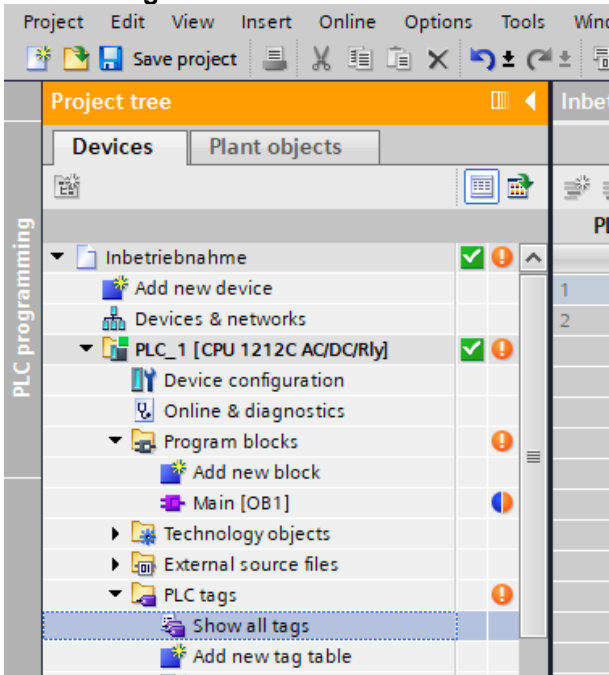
Project Edit View Insert Online Options Tools Wind

Save project

PLC programming

Project tree

Devices | Plant objects

Inbetriebnahme
Add new device
Devices & networks
PLC_1 [CPU 1212C AC/DC/Rly]
Device configuration
Online & diagnostics
Program blocks
Add new block
Main [OB1]
Technology objects
External source files
PLC tags
Show all tags
Add new tag table

Inbe

Pl

1
2